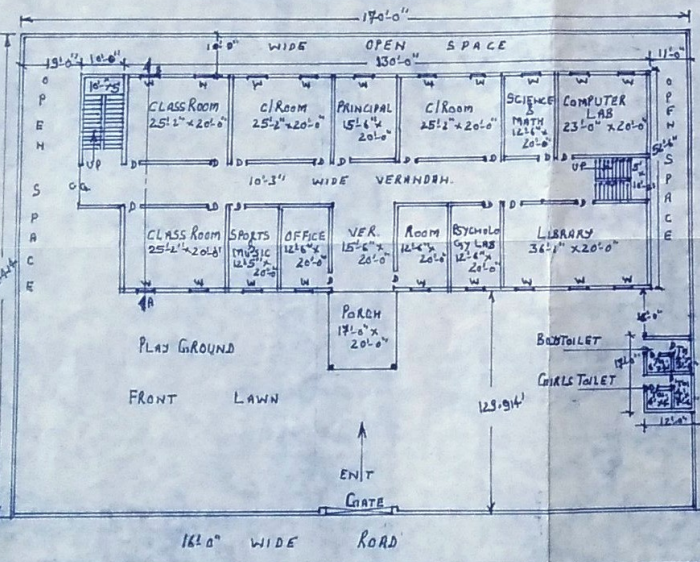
170'-0"

10'-0" WIDE OPEN SPACE

19'-0" 10'-6" 130'-0" 11'-0"

OPEN SPACE

OPEN SPACE

10'-9"

UP

CLASS ROOM 25'-2" x 20'-0"

C/ROOM 25'-2" x 20'-0"

PRINCIPAL 15'-6" x 20'-0"

C/ROOM 25'-2" x 20'-0"

SCIENCE & MATH 12'-6" x 20'-0"

COMPUTER LAB 23'-0" x 20'-0"

10'-3" WIDE VERANDAH.

CLASS ROOM 25'-2" x 20'-0"

SPORTS & MUSIC 12'-6" x 20'-0"

OFFICE 12'-6" x 20'-0"

VER. 15'-6" x 20'-0"

ROOM 12'-6" x 20'-0"

PSYCHOLOGY LAB 12'-6" x 20'-0"

LIBRARY 36'-1" x 20'-0"

PORCH 17'-0" x 20'-0"

PLAY GROUND

FRONT LAWN

129.914'

ENT

GATE

BOYS TOILET

GIRLS TOILET

12'-0"

161'-0" WIDE ROAD